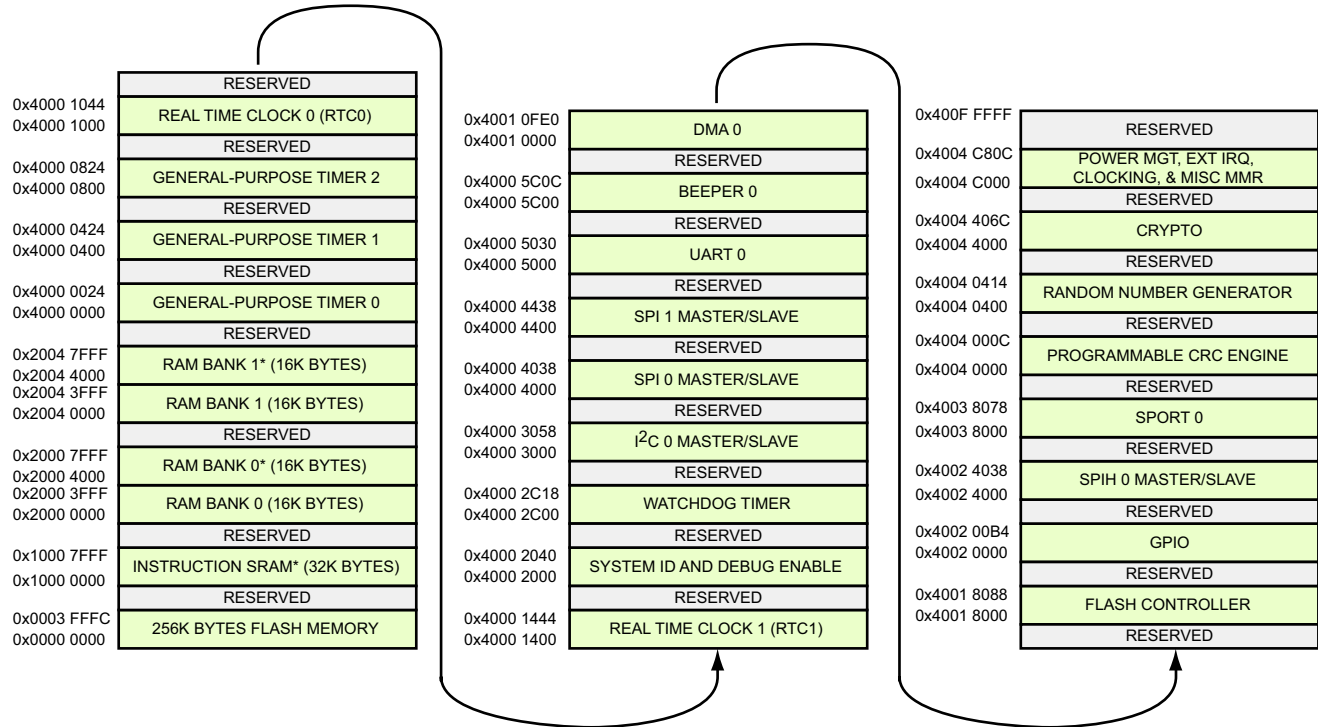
RESERVED
0x4000 1044
0x4000 1000
REAL TIME CLOCK 0 (RTC0)
RESERVED
0x4000 0824
0x4000 0800
GENERAL-PURPOSE TIMER 2
RESERVED
0x4000 0424
0x4000 0400
GENERAL-PURPOSE TIMER 1
RESERVED
0x4000 0024
0x4000 0000
GENERAL-PURPOSE TIMER 0
RESERVED
0x2004 7FFF
0x2004 4000
RAM BANK 1* (16K BYTES)
0x2004 3FFF
0x2004 0000
RAM BANK 1 (16K BYTES)
RESERVED
0x2000 7FFF
0x2000 4000
RAM BANK 0* (16K BYTES)
0x2000 3FFF
0x2000 0000
RAM BANK 0 (16K BYTES)
RESERVED
0x1000 7FFF
0x1000 0000
INSTRUCTION SRAM* (32K BYTES)
RESERVED
0x0003 FFFC
0x0000 0000
256K BYTES FLASH MEMORY

0x4001 0FE0
0x4001 0000
DMA 0
RESERVED
0x4000 5C0C
0x4000 5C00
BEEPER 0
RESERVED
0x4000 5030
0x4000 5000
UART 0
RESERVED
0x4000 4438
0x4000 4400
SPI 1 MASTER/SLAVE
RESERVED
0x4000 4038
0x4000 4000
SPI 0 MASTER/SLAVE
RESERVED
0x4000 3058
0x4000 3000
$I^2C$ 0 MASTER/SLAVE
RESERVED
0x4000 2C18
0x4000 2C00
WATCHDOG TIMER
RESERVED
0x4000 2040
0x4000 2000
SYSTEM ID AND DEBUG ENABLE
RESERVED
0x4000 1444
0x4000 1400
REAL TIME CLOCK 1 (RTC1)

0x400F FFFF
RESERVED
0x4004 C80C
0x4004 C000
POWER MGT, EXT IRQ, CLOCKING, & MISC MMR
RESERVED
0x4004 406C
0x4004 4000
CRYPTO
RESERVED
0x4004 0414
0x4004 0400
RANDOM NUMBER GENERATOR
RESERVED
0x4004 000C
0x4004 0000
PROGRAMMABLE CRC ENGINE
RESERVED
0x4003 8078
0x4003 8000
SPORT 0
RESERVED
0x4002 4038
0x4002 4000
SPIH 0 MASTER/SLAVE
RESERVED
0x4002 00B4
0x4002 0000
GPIO
RESERVED
0x4001 8088
0x4001 8000
FLASH CONTROLLER
RESERVED